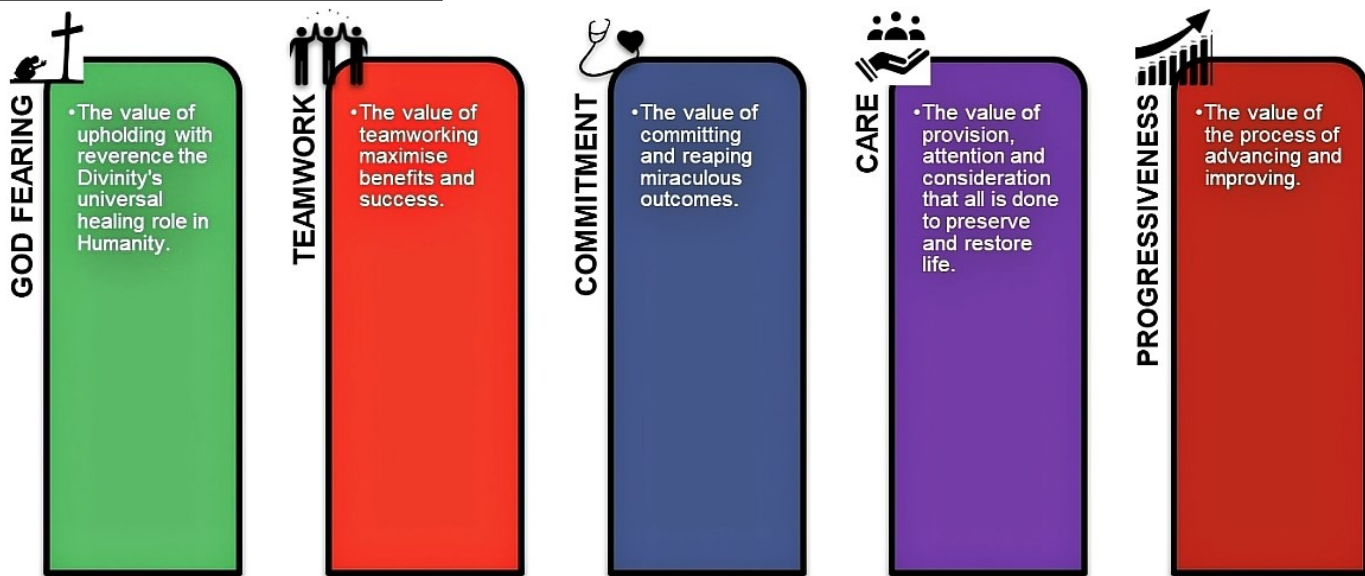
GOD FEARING

• The value of upholding with reverence the Divinity's universal healing role in Humanity.

TEAMWORK

• The value of teamworking maximise benefits and success.

COMMITMENT

• The value of committing and reaping miraculous outcomes.

CARE

• The value of provision, attention and consideration that all is done to preserve and restore life.

PROGRESSIVENESS

• The value of the process of advancing and improving.